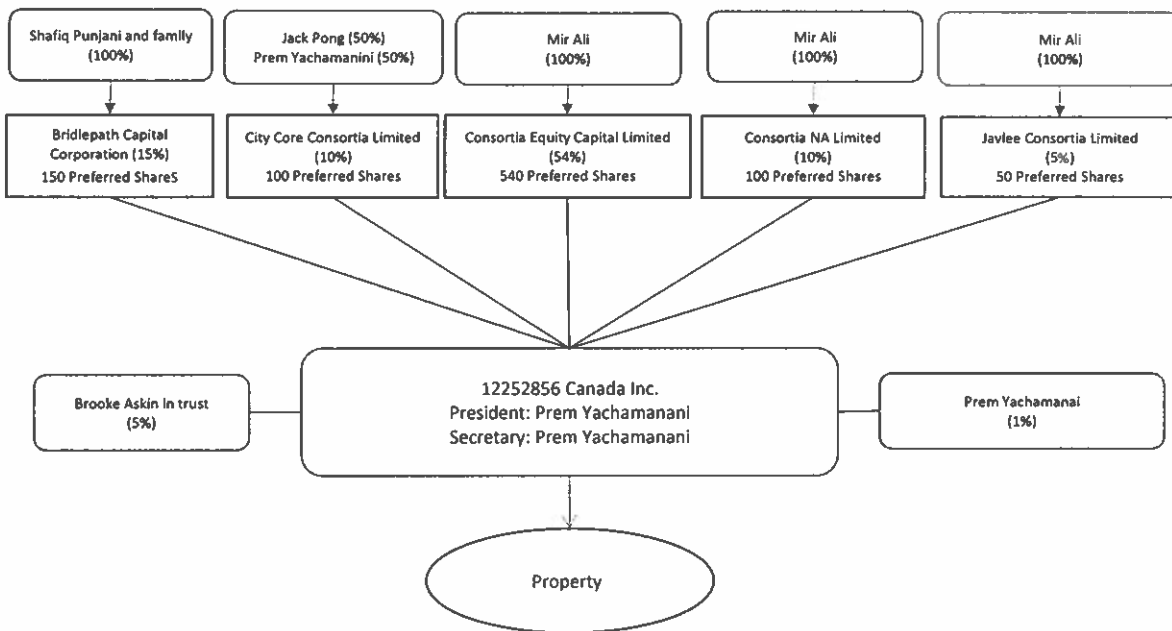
Shafiq Punjani and family (100%)

Jack Pong (50%)
Prem Yachamanini (50%)

Mir Ali (100%)

Mir Ali (100%)

Mir Ali (100%)

Bridlepath Capital Corporation (15%)
150 Preferred ShareS

City Core Consortia Limited (10%)
100 Preferred Shares

Consortia Equity Capital Limited (54%)
540 Preferred Shares

Consortia NA Limited (10%)
100 Preferred Shares

Javlee Consortia Limited (5%)
50 Preferred Shares

Brooke Askin in trust (5%)

12252856 Canada Inc.
President: Prem Yachamanani
Secretary: Prem Yachamanani

Prem Yachamanai (1%)

Property